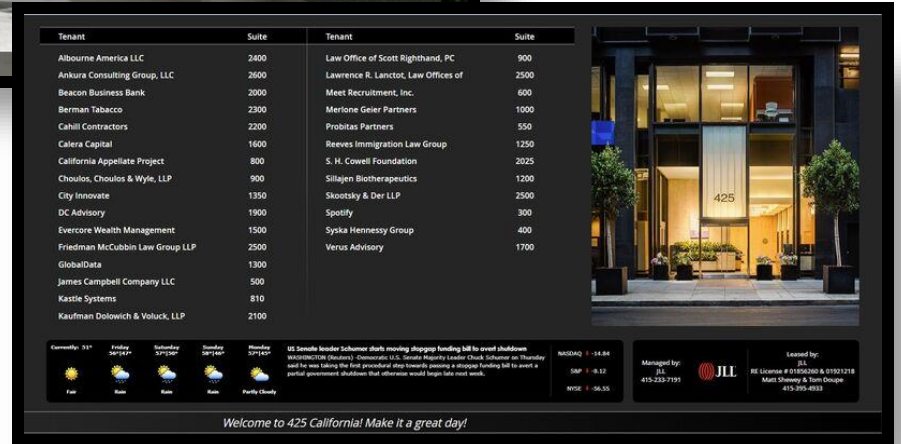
| Tenant | Suite |
|---|---|
| Albourne America LLC | 2400 |
| Ankura Consulting Group, LLC | 2600 |
| Beacon Business Bank | 2000 |
| Berman Tabacco | 2300 |
| Cahill Contractors | 2200 |
| Calera Capital | 1600 |
| California Appellate Project | 800 |
| Choulos, Choulos & Wyle, LLP | 900 |
| City Innovate | 1350 |
| DC Advisory | 1900 |
| Evercore Wealth Management | 1500 |
| Friedman McCubbin Law Group LLP | 2500 |
| GlobalData | 1300 |
| James Campbell Company LLC | 500 |
| Kastle Systems | 810 |
| Kaufman Dolowich & Voluck, LLP | 2100 |

| Tenant | Suite |
|---|---|
| Law Office of Scott Righthand, PC | 900 |
| Lawrence R. Lanctot, Law Offices of | 2500 |
| Meet Recruitment, Inc. | 600 |
| Merlone Geier Partners | 1000 |
| Probitas Partners | 550 |
| Reeves Immigration Law Group | 1250 |
| S. H. Cowell Foundation | 2025 |
| Sillajen Biotherapeutics | 1200 |
| Skootsky & Der LLP | 2500 |
| Spotify | 300 |
| Syska Hennessy Group | 400 |
| Verus Advisory | 1700 |

425

Currently: 51°
Friday 56°|47° Rain
Saturday 57°|50° Rain
Sunday 58°|46° Rain
Monday 57°|45° Partly Cloudy
Fair

US Senate leader Schumer starts moving stopgap funding bill to avert shutdown
WASHINGTON (Reuters) - Democratic U.S. Senate Majority Leader Chuck Schumer on Thursday said he was taking the first procedural step towards passing a stopgap funding bill to avert a partial government shutdown that otherwise would begin late next week.

NASDAQ -14.84
S&P -9.12
NYSE -56.55

Managed by:
JLL
415-233-7191

JLL

Leased by:
JLL
RE License # 01856260 & 01921218
Matt Shewey & Tom Doupe
415-395-4933

Welcome to 425 California! Make it a great day!